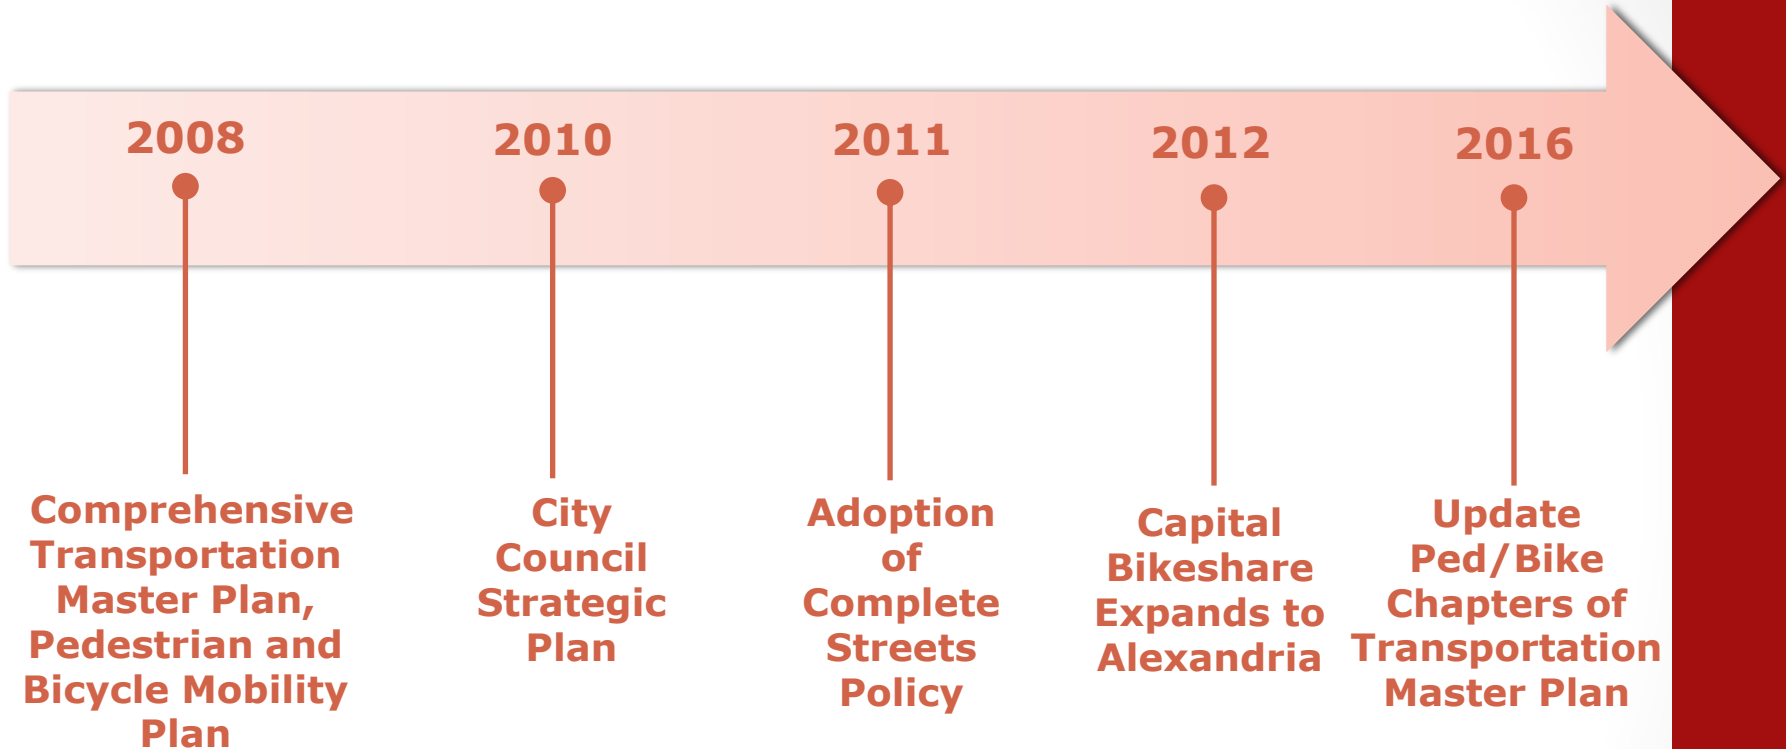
2008

2010

2011

2012

2016

Comprehensive Transportation Master Plan, Pedestrian and Bicycle Mobility Plan

City Council Strategic Plan

Adoption of Complete Streets Policy

Capital Bikeshare Expands to Alexandria

Update Ped/Bike Chapters of Transportation Master Plan